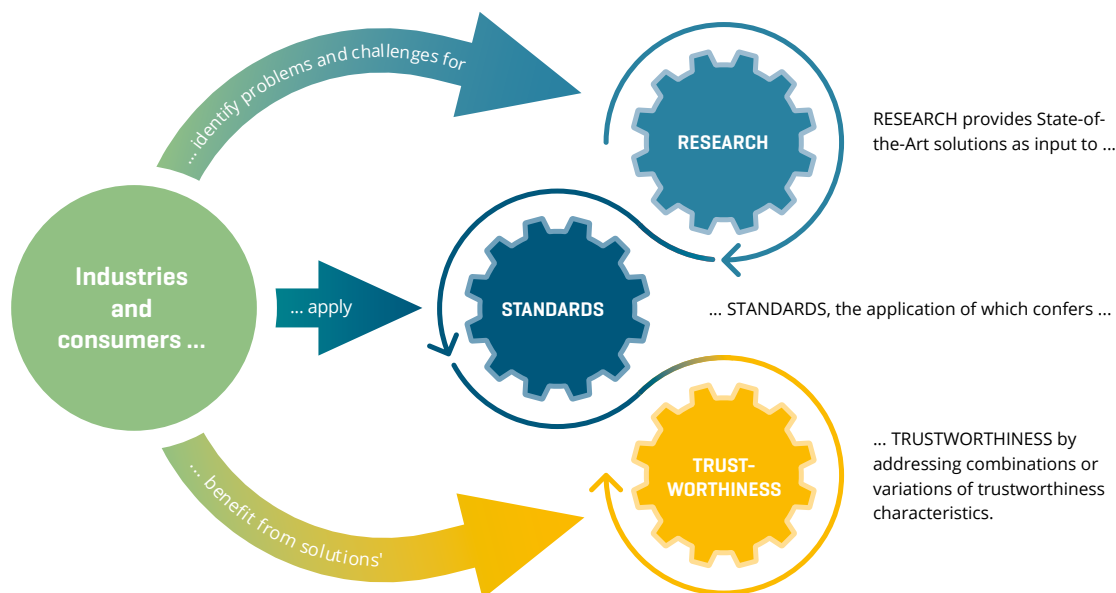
Industries and consumers ...

... identify problems and challenges for

RESEARCH

RESEARCH provides State-of-the-Art solutions as input to ...

... apply

STANDARDS

... STANDARDS, the application of which confers ...

... benefit from solutions'

TRUST-WORTHINESS

... TRUSTWORTHINESS by addressing combinations or variations of trustworthiness characteristics.